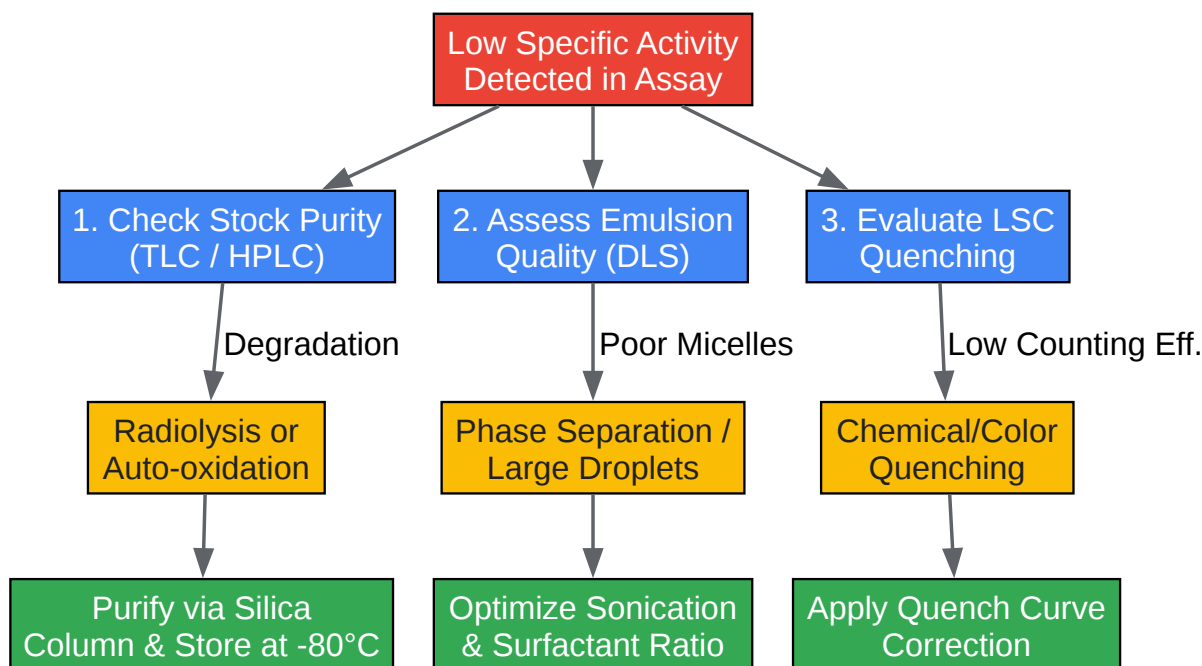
Low Specific Activity Detected in Assay

1. Check Stock Purity (TLC / HPLC)

Degradation

Radiolysis or Auto-oxidation

Purify via Silica Column & Store at -80°C

2. Assess Emulsion Quality (DLS)

Poor Micelles

Phase Separation / Large Droplets

Optimize Sonication & Surfactant Ratio

3. Evaluate LSC Quenching

Low Counting Eff.

Chemical/Color Quenching

Apply Quench Curve Correction